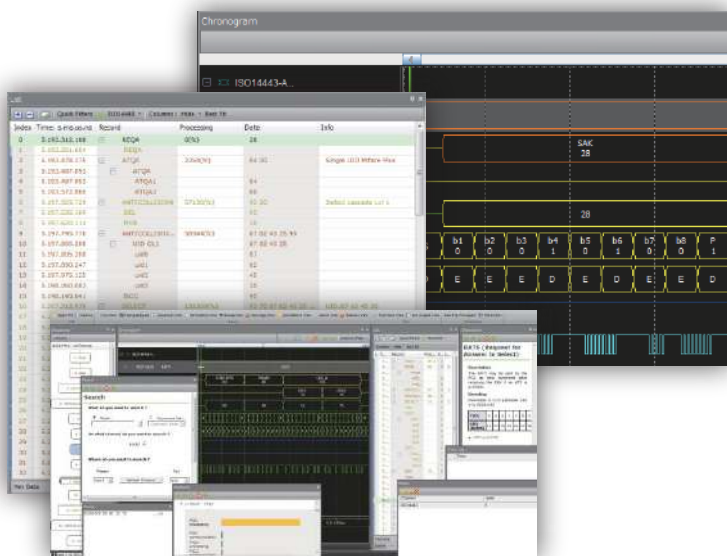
Chronogram

ISO14443-A...

Quick Filters ISO14443 Columns: Hexa Best fit

| Index | Time: s-ms.us.ns | Record | Processing | Data | Info |
|---|---|---|---|---|---|
| 0 | 0.193.310.188 | REQA | 0(%) | 26 | |
| 1 | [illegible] | REQA | | | |
| 2 | 0.193.678.176 | ATQA | 2350(%) | 44 00 | Single UID Mifare Plus |
| 3 | 0.193.687.953 | ATQA | | | |
| 4 | 0.193.687.953 | ATQA1 | | 44 | |
| 5 | 0.193.573.888 | ATQA2 | | 00 | |
| 6 | 0.197.020.729 | ANTICOLLISION | 07150(%) | 93 20 | Select cascade Lvl 1 |
| 7 | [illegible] | SEL | | 93 | |
| 8 | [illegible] | NVB | | 20 | |
| 9 | 0.197.795.776 | ANTICOLLISION | 58946(%) | 67 02 43 25 B4 | |
| 10 | 0.197.805.288 | UID CL1 | | 67 02 43 25 | |
| 11 | 0.197.805.288 | uid0 | | 67 | |
| 12 | 0.197.890.247 | uid1 | | 02 | |
| 13 | 0.197.972.125 | uid2 | | 43 | |
| 14 | 0.198.060.063 | uid3 | | 25 | |
| 15 | 0.198.145.641 | BCC1 | | B4 | |
| 16 | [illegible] | SELECT | 126306(%) | 93 70 67 02 43 25 | 93 70 67 02 43 25 |

SAK
28

28

b1 0 | b2 0 | b3 0 | b4 1 | b5 0 | b6 1 | b7 0 | b8 0 | P 1

E E E D E D E E D

Search

What do you want to search ?

On which channel do you want to search ?

Where do you want to search ?

Hex Data

SELECT (Request for Answer to Select)

Description

Coding